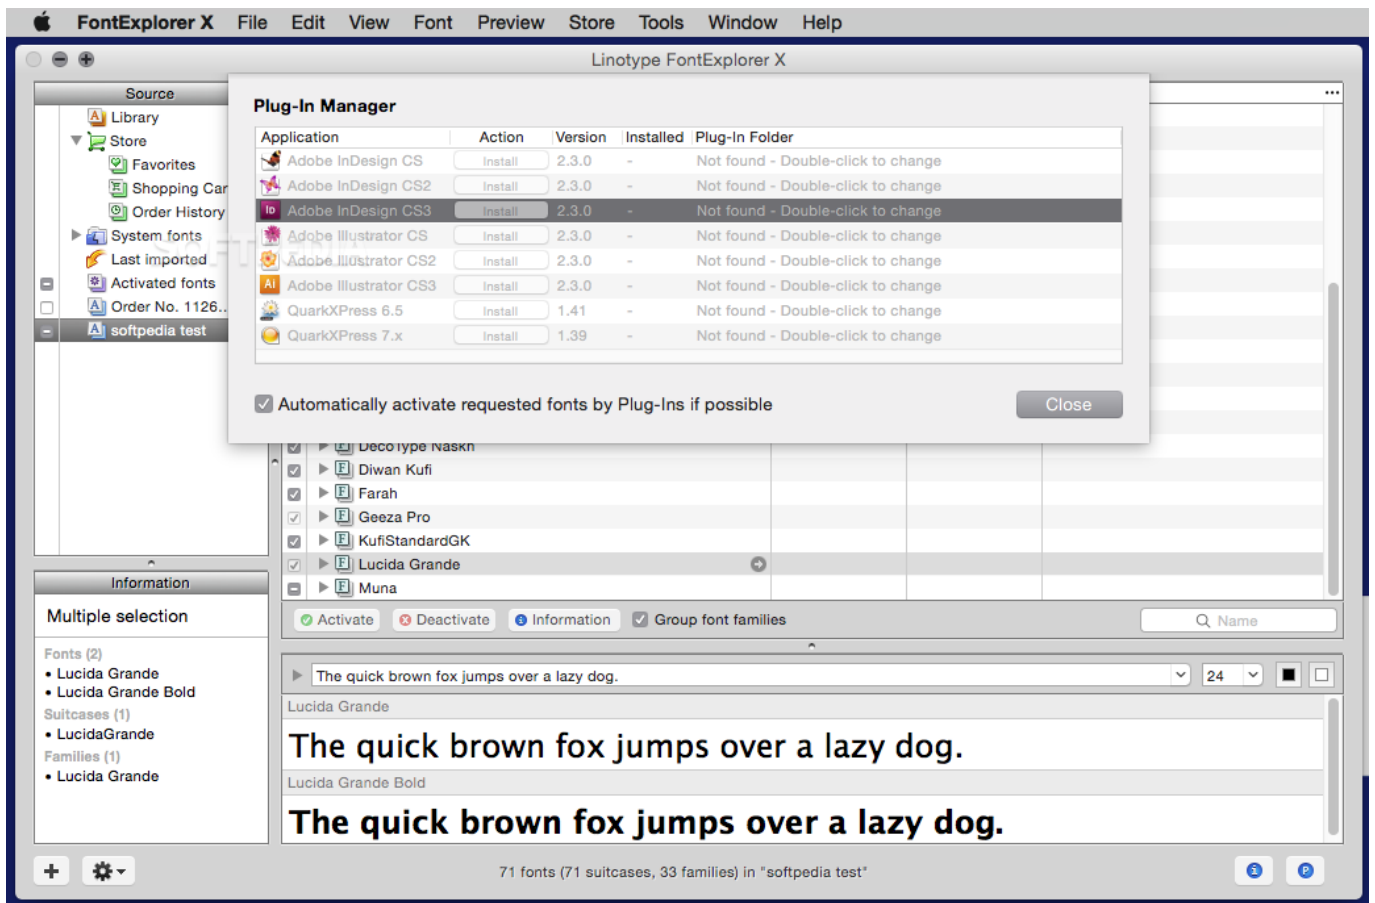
FontExplorer X File Edit View Font Preview Store Tools Window Help

Linotype FontExplorer X

Source
Library
Store
Favorites
Shopping Car
Order History
System fonts
Last imported
Activated fonts
Order No. 1126..
softpedia test

Plug-In Manager

| Application | Action | Version | Installed | Plug-In Folder |
|---|---|---|---|---|
| Adobe InDesign CS | Install | 2.3.0 | - | Not found - Double-click to change |
| Adobe InDesign CS2 | Install | 2.3.0 | - | Not found - Double-click to change |
| Adobe InDesign CS3 | Install | 2.3.0 | - | Not found - Double-click to change |
| Adobe Illustrator CS | Install | 2.3.0 | - | Not found - Double-click to change |
| Adobe Illustrator CS2 | Install | 2.3.0 | - | Not found - Double-click to change |
| Adobe Illustrator CS3 | Install | 2.3.0 | - | Not found - Double-click to change |
| QuarkXPress 6.5 | Install | 1.41 | - | Not found - Double-click to change |
| QuarkXPress 7.x | Install | 1.39 | - | Not found - Double-click to change |

Automatically activate requested fonts by Plug-Ins if possible
Close

DecoType Naskh
Diwan Kufi
Farah
Geeza Pro
KufiStandardGK
Lucida Grande
Muna

Information
Multiple selection
Fonts (2)
• Lucida Grande
• Lucida Grande Bold
Suitcases (1)
• LucidaGrande
Families (1)
• Lucida Grande

Activate Deactivate Information Group font families
Name

The quick brown fox jumps over a lazy dog. 24
Lucida Grande
The quick brown fox jumps over a lazy dog.
Lucida Grande Bold
The quick brown fox jumps over a lazy dog.

71 fonts (71 suitcases, 33 families) in "softpedia test"